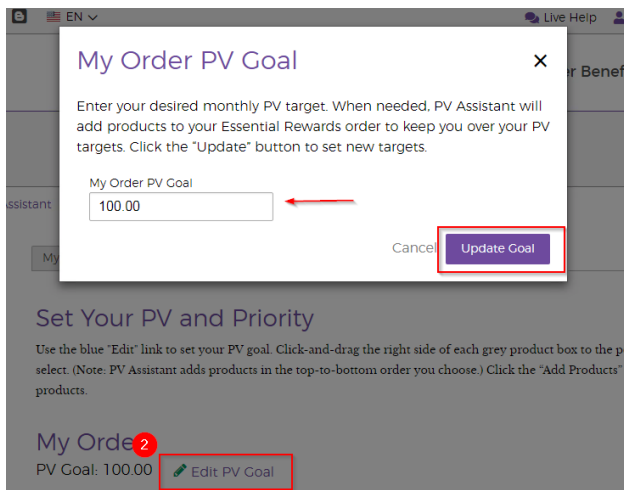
EN
Live Help
r Benef
ssistant
My

My Order PV Goal
×
Enter your desired monthly PV target. When needed, PV Assistant will add products to your Essential Rewards order to keep you over your PV targets. Click the "Update" button to set new targets.
My Order PV Goal
100.00
Cancel
Update Goal

Set Your PV and Priority
Use the blue "Edit" link to set your PV goal. Click-and-drag the right side of each grey product box to the p select. (Note: PV Assistant adds products in the top-to-bottom order you choose.) Click the "Add Products" products.

My Orde
2
PV Goal: 100.00
Edit PV Goal